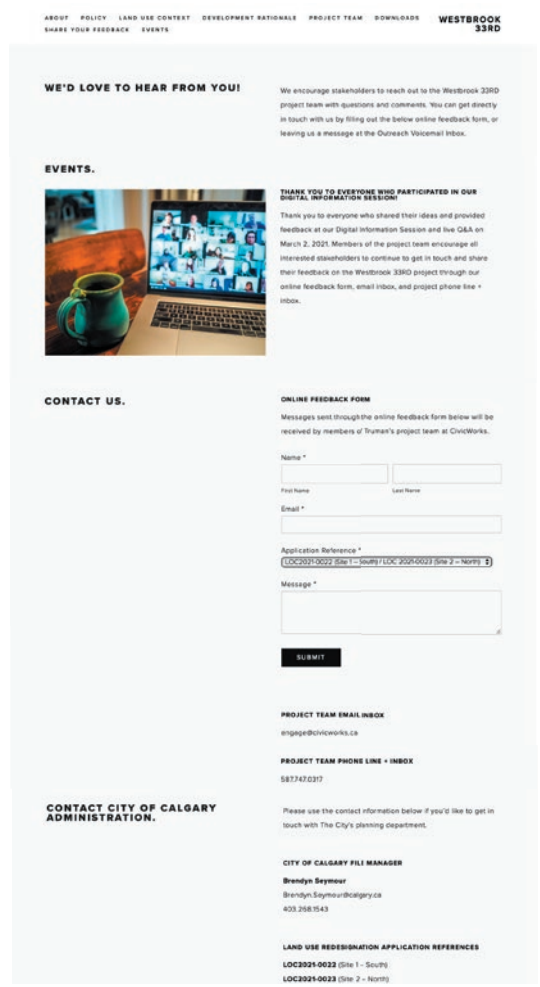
ABOUT POLICY LAND USE CONTEXT DEVELOPMENT RATIONALE PROJECT TEAM DOWNLOADS SHARE YOUR FEEDBACK EVENTS

WESTBROOK 33RD

WE'D LOVE TO HEAR FROM YOU!

We encourage stakeholders to reach out to the Westbrook 33RD project team with questions and comments. You can get directly in touch with us by filling out the below online feedback form, or leaving us a message at the Outreach Voicemail Inbox.

EVENTS.

THANK YOU TO EVERYONE WHO PARTICIPATED IN OUR DIGITAL INFORMATION SESSION!

Thank you to everyone who shared their ideas and provided feedback at our Digital Information Session and live Q&A on March 2, 2021. Members of the project team encourage all interested stakeholders to continue to get in touch and share their feedback on the Westbrook 33RD project through our online feedback form, email inbox, and project phone line + inbox.

CONTACT US.

ONLINE FEEDBACK FORM

Messages sent through the online feedback form below will be received by members of Truman's project team at CivicWorks.

Name *

First Name

Last Name

Email *

Application Reference *

LOC2021-0022 (Site 1 – South) / LOC 2021-0023 (Site 2 – North)

Message *

SUBMIT

PROJECT TEAM EMAIL INBOX

engage@civicworks.ca

PROJECT TEAM PHONE LINE + INBOX

587.747.0317

CONTACT CITY OF CALGARY ADMINISTRATION.

Please use the contact information below if you'd like to get in touch with The City's planning department.

CITY OF CALGARY FILE MANAGER

Brendyn Seymour

Brendyn.Seymour@calgary.ca

403.268.1543

LAND USE REDESIGNATION APPLICATION REFERENCES

LOC2021-0022 (Site 1 – South)

LOC2021-0023 (Site 2 – North)